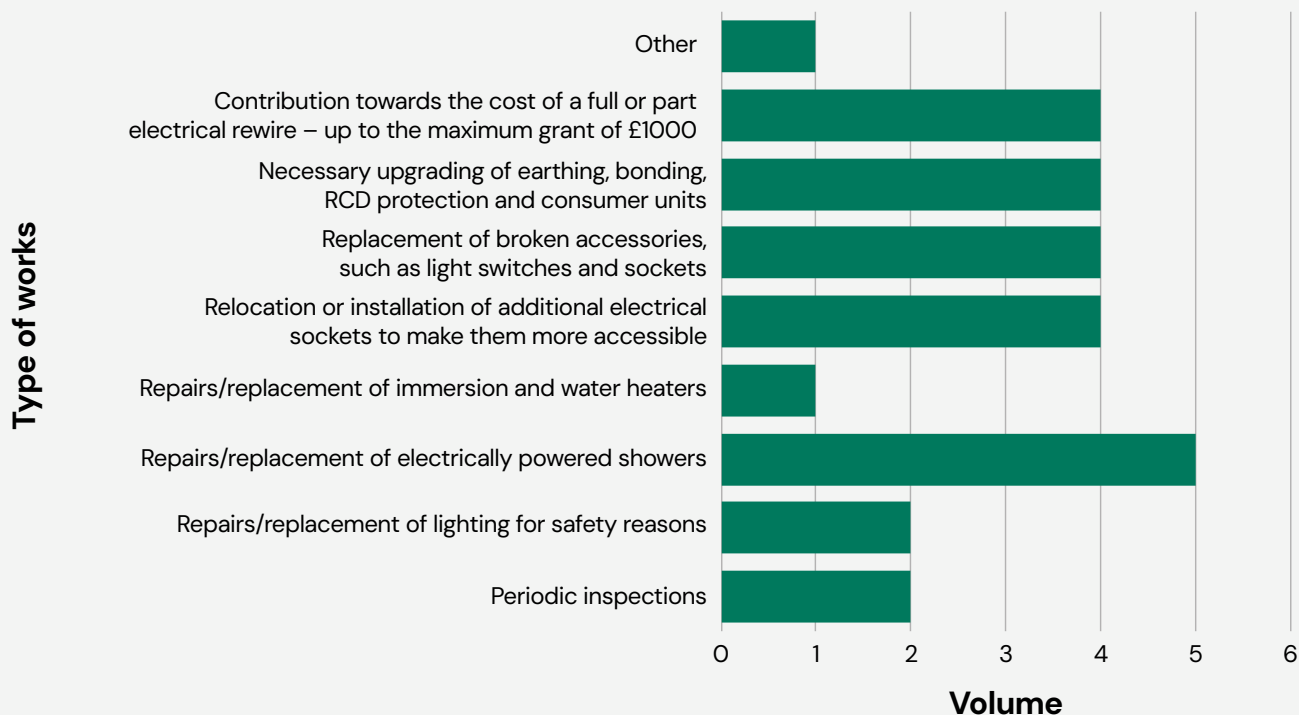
Type of works

Other

Contribution towards the cost of a full or part electrical rewire – up to the maximum grant of £1000

Necessary upgrading of earthing, bonding, RCD protection and consumer units

Replacement of broken accessories, such as light switches and sockets

Relocation or installation of additional electrical sockets to make them more accessible

Repairs/replacement of immersion and water heaters

Repairs/replacement of electrically powered showers

Repairs/replacement of lighting for safety reasons

Periodic inspections

0 1 2 3 4 5 6

Volume